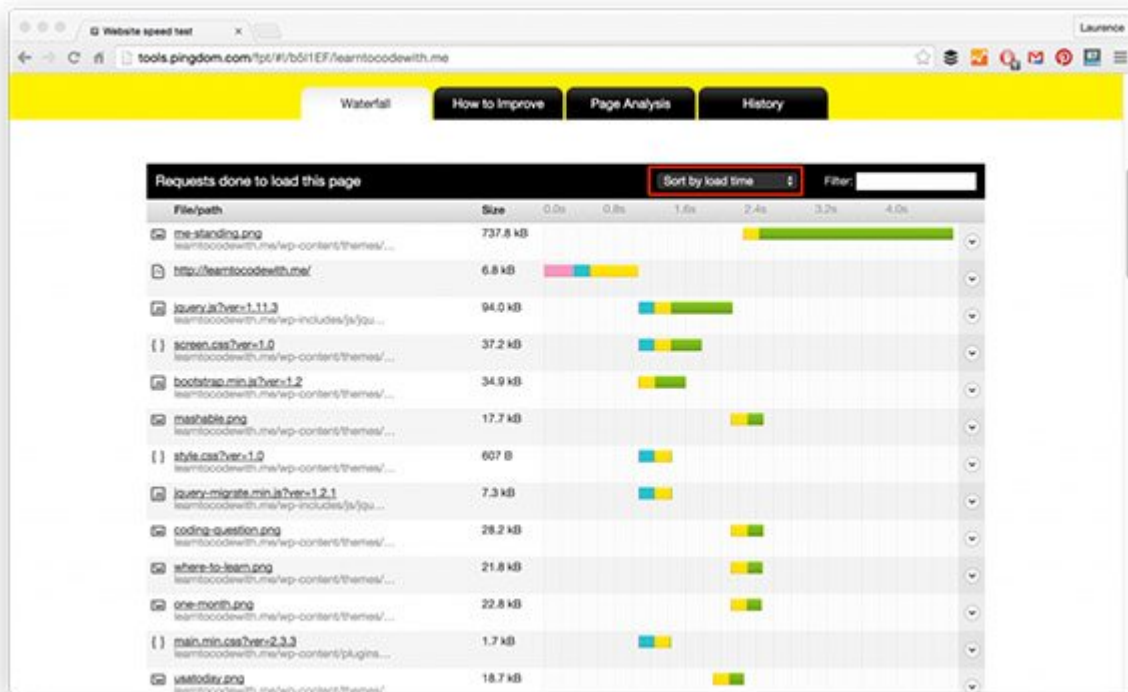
Website speed test

Laurence

tools.pingdom.com/fpt/#!/b5I1EF/learntocodewith.me

Waterfall | How to Improve | Page Analysis | History

Requests done to load this page

Sort by load time

Filter:

| File/path | Size | 0.0s | 0.8s | 1.6s | 2.4s | 3.2s | 4.0s |
|---|---|---|---|---|---|---|---|
| me-standing.png learntocodewith.me/wp-content/themes/... | 737.8 kB | | | | | | |
| http://learntocodewith.me/ | 6.8 kB | | | | | | |
| jquery.js?ver=1.11.3 learntocodewith.me/wp-includes/js/jqu... | 94.0 kB | | | | | | |
| screen.css?ver=1.0 learntocodewith.me/wp-content/themes/... | 37.2 kB | | | | | | |
| bootstrap.min.js?ver=1.2 learntocodewith.me/wp-content/themes/... | 34.9 kB | | | | | | |
| mashable.png learntocodewith.me/wp-content/themes/... | 17.7 kB | | | | | | |
| style.css?ver=1.0 learntocodewith.me/wp-content/themes/... | 607 B | | | | | | |
| jquery-migrate.min.js?ver=1.2.1 learntocodewith.me/wp-includes/js/jqu... | 7.3 kB | | | | | | |
| coding-question.png learntocodewith.me/wp-content/themes/... | 28.2 kB | | | | | | |
| where-to-learn.png learntocodewith.me/wp-content/themes/... | 21.8 kB | | | | | | |
| one-month.png learntocodewith.me/wp-content/themes/... | 22.8 kB | | | | | | |
| main.min.css?ver=2.3.3 learntocodewith.me/wp-content/plugins... | 1.7 kB | | | | | | |
| usatoday.png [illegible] | 18.7 kB | | | | | | |